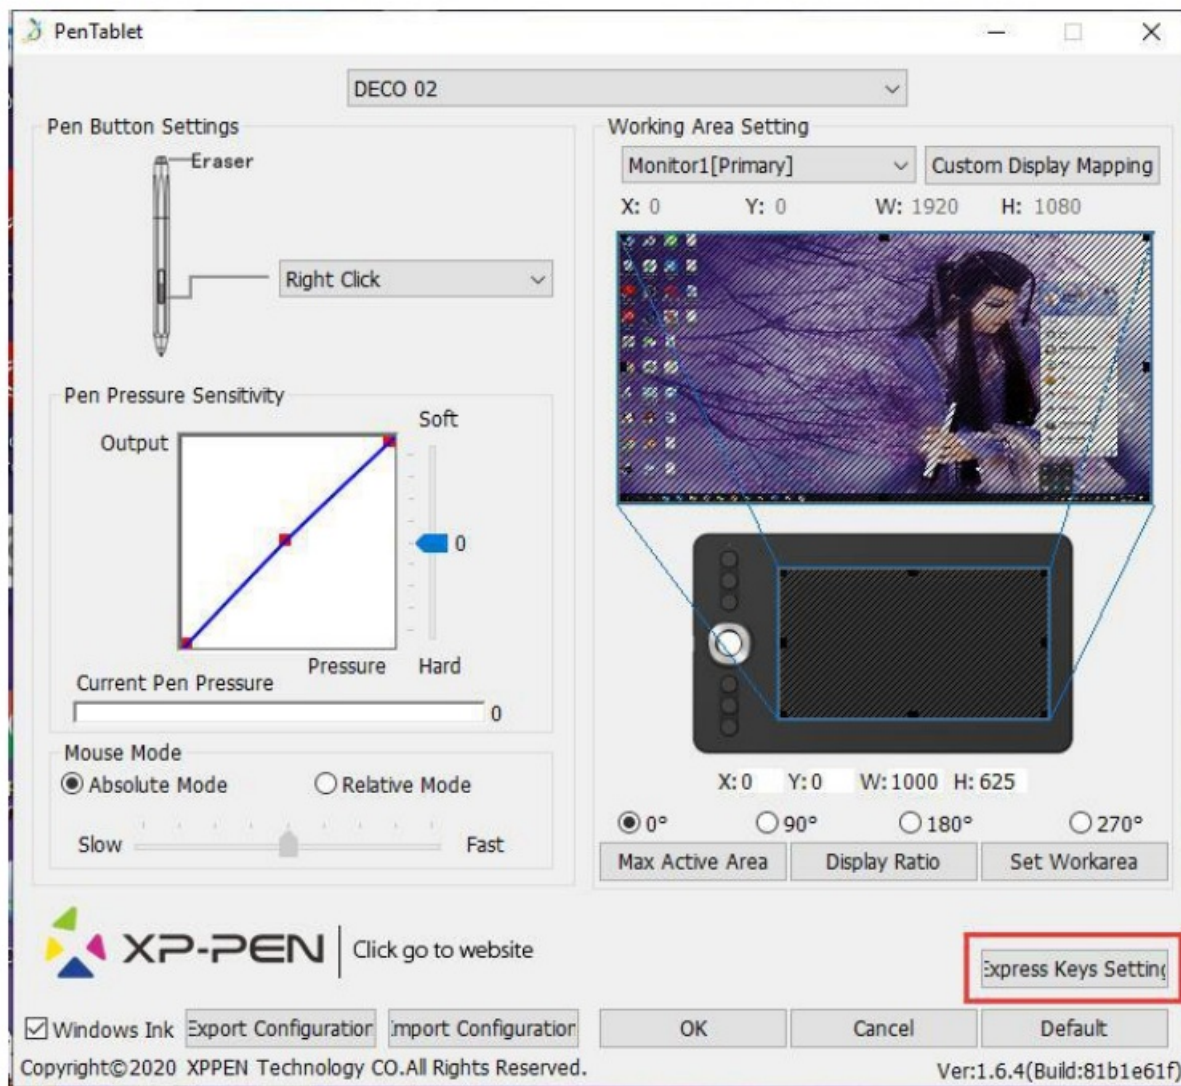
PenTablet

DECO 02

Pen Button Settings

Eraser

Right Click

Pen Pressure Sensitivity

Soft

Output

0

Pressure

Hard

Current Pen Pressure

0

Mouse Mode

Absolute Mode

Relative Mode

Slow

Fast

Working Area Setting

Monitor1[Primary]

Custom Display Mapping

X: 0 Y: 0 W: 1920 H: 1080

X: 0 Y: 0 W: 1000 H: 625

0° 90° 180° 270°

Max Active Area

Display Ratio

Set Workarea

XP-PEN

Click go to website

xpress Keys Settin

Windows Ink

Export Configuratior

mport Configuratior

OK

Cancel

Default

Copyright©2020 XPPEN Technology CO.All Rights Reserved.

Ver:1.6.4(Build:81b1e61f)